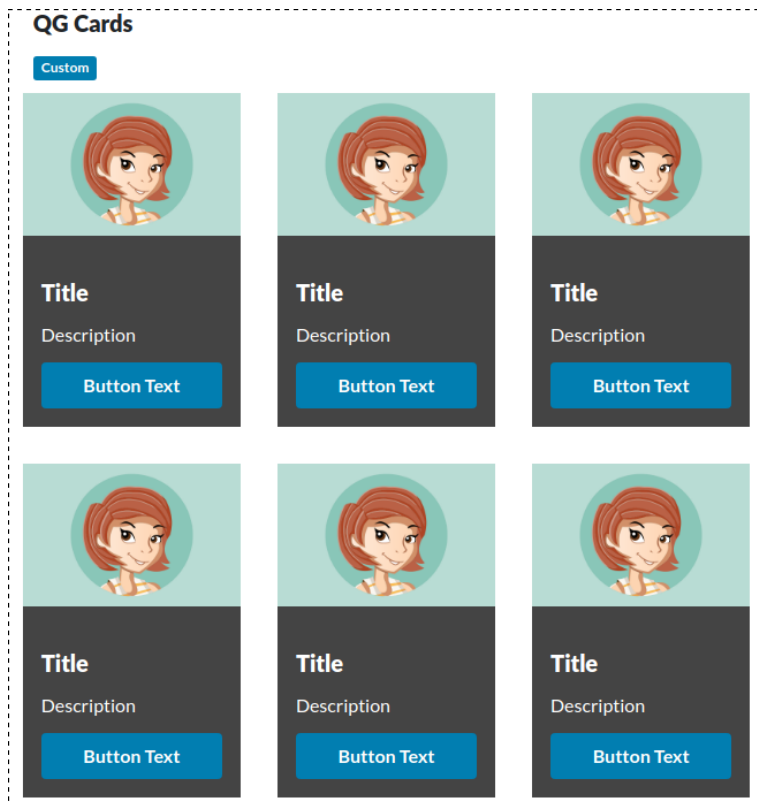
QG Cards

Custom

Title

Description

Button Text

Title

Description

Button Text

Title

Description

Button Text

Title

Description

Button Text

Title

Description

Button Text

Title

Description

Button Text